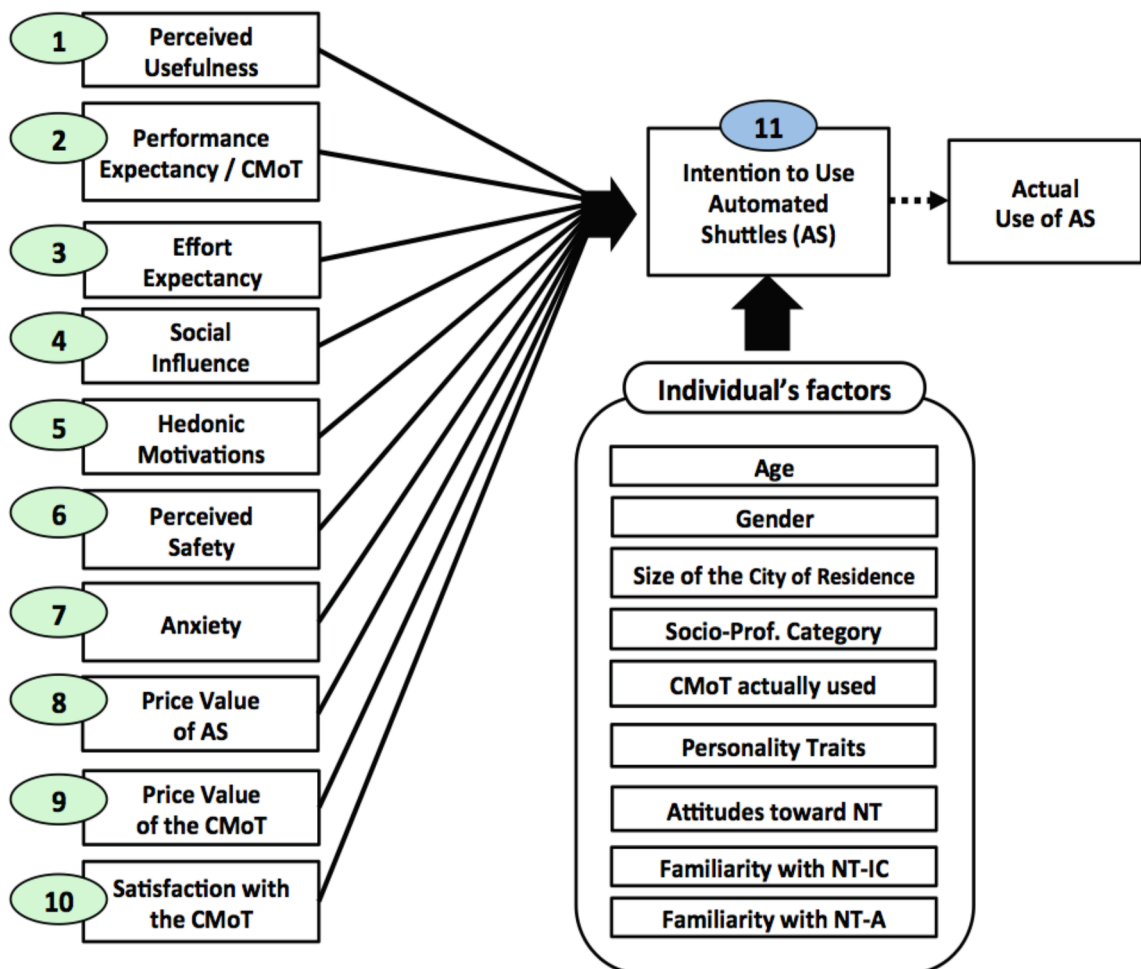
1 Perceived Usefulness

2 Performance Expectancy / CMoT

3 Effort Expectancy

4 Social Influence

5 Hedonic Motivations

6 Perceived Safety

7 Anxiety

8 Price Value of AS

9 Price Value of the CMoT

10 Satisfaction with the CMoT

11 Intention to Use Automated Shuttles (AS)

Actual Use of AS

Individual's factors

Age

Gender

Size of the City of Residence

Socio-Prof. Category

CMoT actually used

Personality Traits

Attitudes toward NT

Familiarity with NT-IC

Familiarity with NT-A